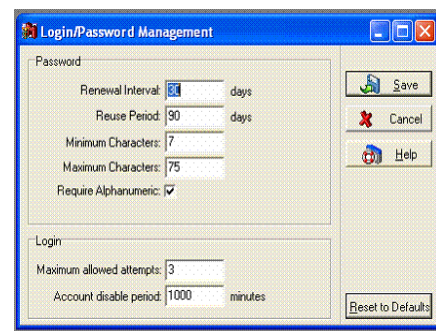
Login/Password Management

Password

Renewal Interval: 30 days

Reuse Period: 90 days

Minimum Characters: 7

Maximum Characters: 75

Require Alphanumeric: ☑

Login

Maximum allowed attempts: 3

Account disable period: 1000 minutes

Save

Cancel

Help

Reset to Defaults